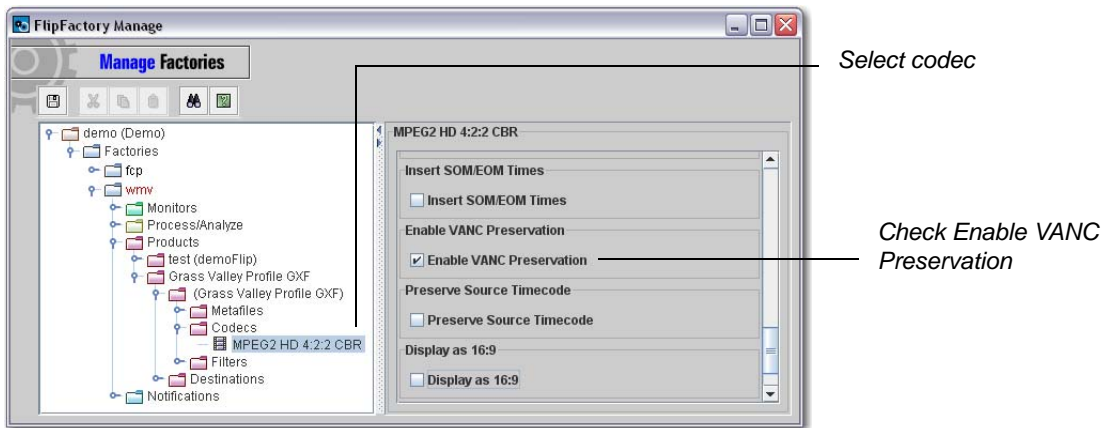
FlipFactory Manage

Manage Factories

demo (Demo)
Factories
fcp
wmv
Monitors
Process/Analyze
Products
test (demoFlip)
Grass Valley Profile GXF
(Grass Valley Profile GXF)
Metafiles
Codecs
MPEG2 HD 4:2:2 CBR
Filters
Destinations
Notifications

MPEG2 HD 4:2:2 CBR
Insert SOM/EOM Times
Insert SOM/EOM Times
Enable VANC Preservation
Enable VANC Preservation
Preserve Source Timecode
Preserve Source Timecode
Display as 16:9
Display as 16:9

Select codec

Check Enable VANC Preservation